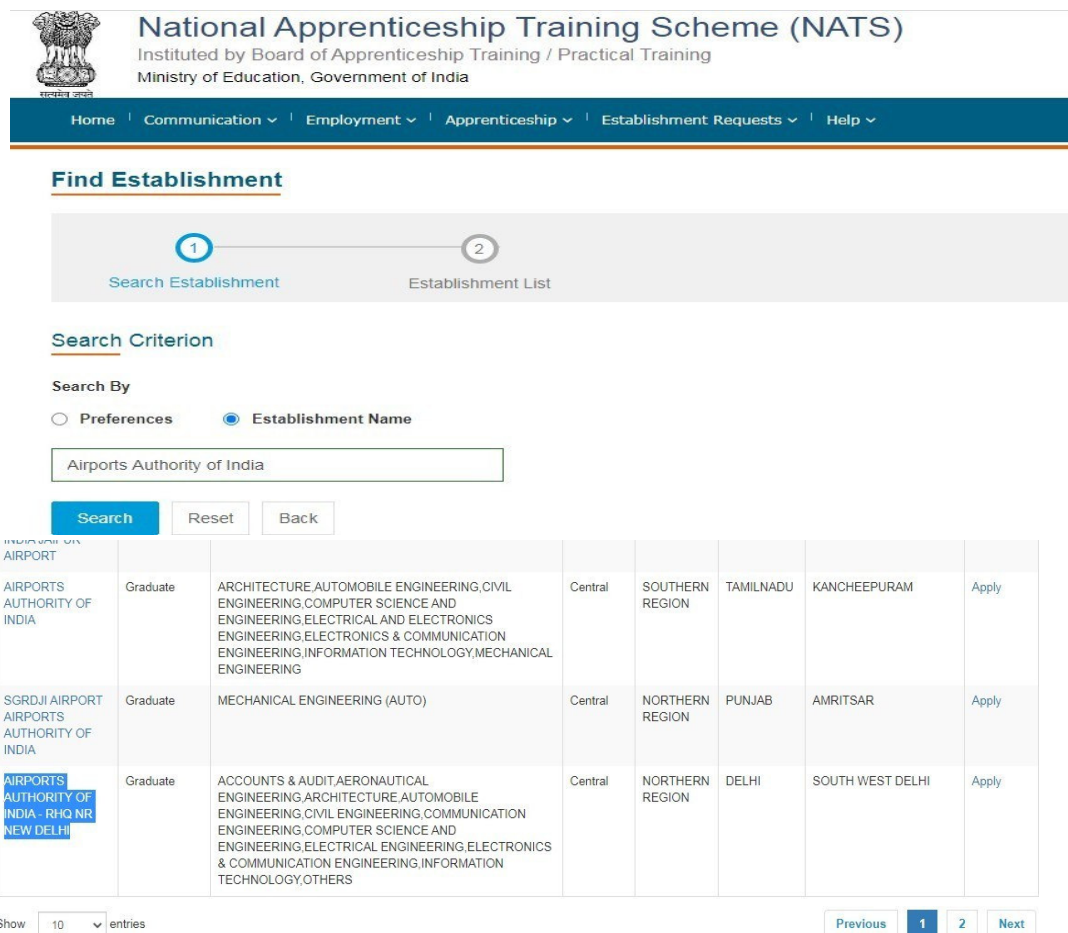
National Apprenticeship Training Scheme (NATS)
Instituted by Board of Apprenticeship Training / Practical Training
Ministry of Education, Government of India

सत्यमेव जयते

Home | Communication ⌄ | Employment ⌄ | Apprenticeship ⌄ | Establishment Requests ⌄ | Help ⌄

Find Establishment

1 Search Establishment
2 Establishment List

Search Criterion

Search By

Preferences Establishment Name

Airports Authority of India

Search Reset Back

| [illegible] AIRPORT | | | | | | | |
|---|---|---|---|---|---|---|---|
| AIRPORTS AUTHORITY OF INDIA | Graduate | ARCHITECTURE,AUTOMOBILE ENGINEERING,CIVIL ENGINEERING,COMPUTER SCIENCE AND ENGINEERING,ELECTRICAL AND ELECTRONICS ENGINEERING,ELECTRONICS & COMMUNICATION ENGINEERING,INFORMATION TECHNOLOGY,MECHANICAL ENGINEERING | Central | SOUTHERN REGION | TAMILNADU | KANCHEEPURAM | Apply |
| SGRDJI AIRPORT AIRPORTS AUTHORITY OF INDIA | Graduate | MECHANICAL ENGINEERING (AUTO) | Central | NORTHERN REGION | PUNJAB | AMRITSAR | Apply |
| AIRPORTS AUTHORITY OF INDIA - RHQ NR NEW DELHI | Graduate | ACCOUNTS & AUDIT,AERONAUTICAL ENGINEERING,ARCHITECTURE,AUTOMOBILE ENGINEERING,CIVIL ENGINEERING,COMMUNICATION ENGINEERING,COMPUTER SCIENCE AND ENGINEERING,ELECTRICAL ENGINEERING,ELECTRONICS & COMMUNICATION ENGINEERING,INFORMATION TECHNOLOGY,OTHERS | Central | NORTHERN REGION | DELHI | SOUTH WEST DELHI | Apply |

Show 10 entries

Previous 1 2 Next